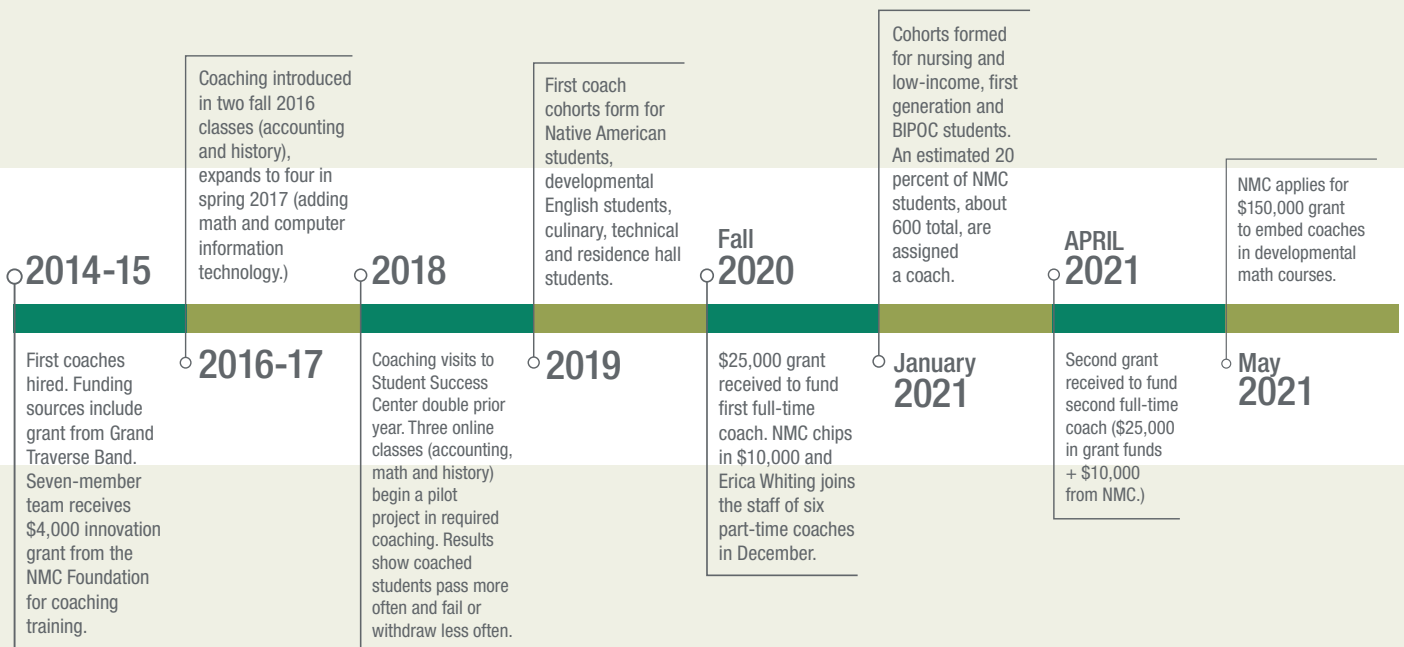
2014-15

First coaches hired. Funding sources include grant from Grand Traverse Band. Seven-member team receives $4,000 innovation grant from the NMC Foundation for coaching training.

2016-17

Coaching introduced in two fall 2016 classes (accounting and history), expands to four in spring 2017 (adding math and computer information technology.)

2018

Coaching visits to Student Success Center double prior year. Three online classes (accounting, math and history) begin a pilot project in required coaching. Results show coached students pass more often and fail or withdraw less often.

2019

First coach cohorts form for Native American students, developmental English students, culinary, technical and residence hall students.

Fall 2020

$25,000 grant received to fund first full-time coach. NMC chips in $10,000 and Erica Whiting joins the staff of six part-time coaches in December.

January 2021

Cohorts formed for nursing and low-income, first generation and BIPOC students. An estimated 20 percent of NMC students, about 600 total, are assigned a coach.

APRIL 2021

Second grant received to fund second full-time coach ($25,000 in grant funds + $10,000 from NMC.)

May 2021

NMC applies for $150,000 grant to embed coaches in developmental math courses.